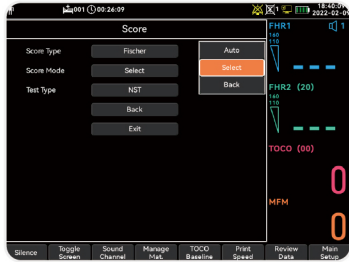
001 00:26:09

18:40:0
2022-02-0

Score

Score Type
Fischer

Score Mode
Select

Test Type
NST

Back

Exit

Auto

Select

Back

FHR1
1
160
110

FHR2 (20)
160
110

TOCO (00)

0

MFM

0

Silence

Toggle Screen

Sound Channel

Manage Mat.

TOCO Baseline

Print Speed

Review Data

Main Setup